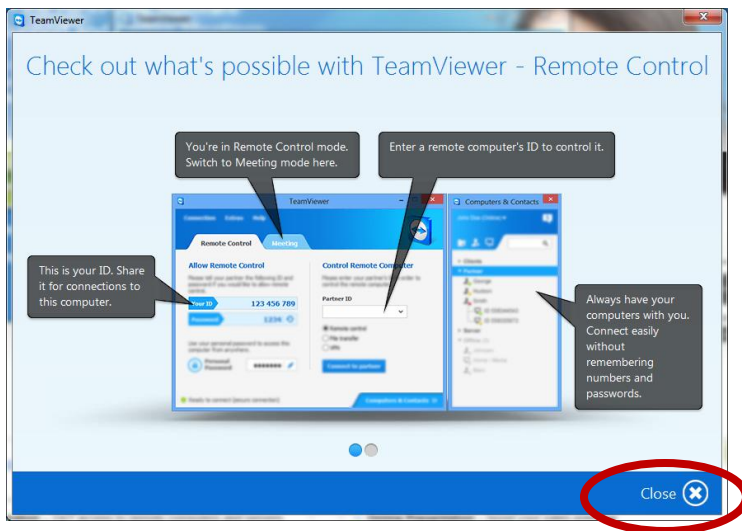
TeamViewer

Check out what's possible with TeamViewer - Remote Control

You're in Remote Control mode. Switch to Meeting mode here.

Enter a remote computer's ID to control it.

TeamViewer

Connection Extras Help

Remote Control

Meeting

Computers & Contacts

This is your ID. Share it for connections to this computer.

Allow Remote Control

Your ID

123 456 789

Password

1234€

Control Remote Computer

Partner ID

Remote control

File transfer

VPN

Connect to partner

Computers & Contacts

Always have your computers with you. Connect easily without remembering numbers and passwords.

Close